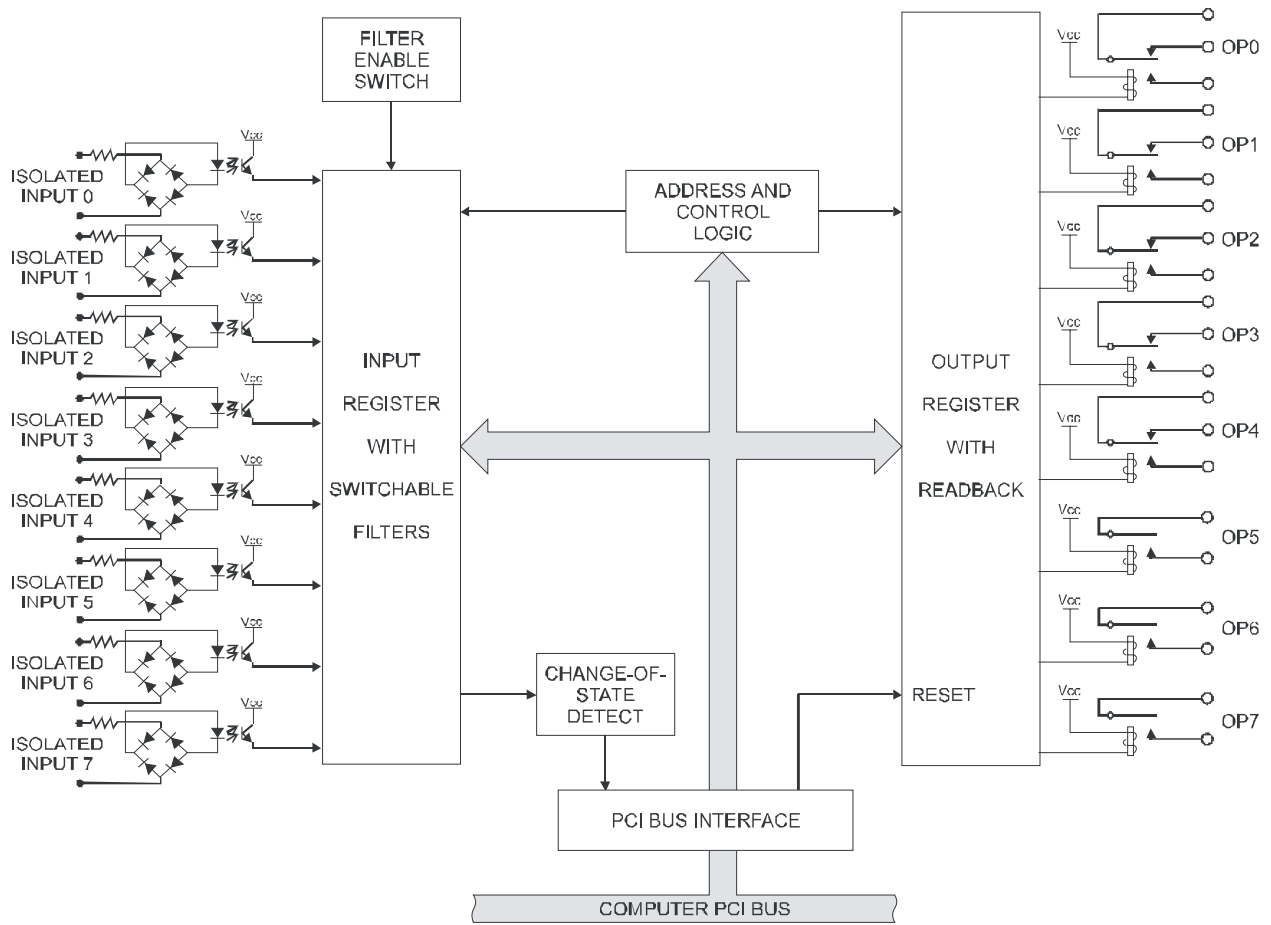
FILTER ENABLE SWITCH

Vcc
ISOLATED INPUT 0
Vcc
ISOLATED INPUT 1
Vcc
ISOLATED INPUT 2
Vcc
ISOLATED INPUT 3
Vcc
ISOLATED INPUT 4
Vcc
ISOLATED INPUT 5
Vcc
ISOLATED INPUT 6
Vcc
ISOLATED INPUT 7

INPUT REGISTER WITH SWITCHABLE FILTERS

ADDRESS AND CONTROL LOGIC

CHANGE-OF-STATE DETECT

PCI BUS INTERFACE

COMPUTER PCI BUS

OUTPUT REGISTER WITH READBACK

RESET

Vcc
OP0
Vcc
OP1
Vcc
OP2
Vcc
OP3
Vcc
OP4
Vcc
OP5
Vcc
OP6
Vcc
OP7